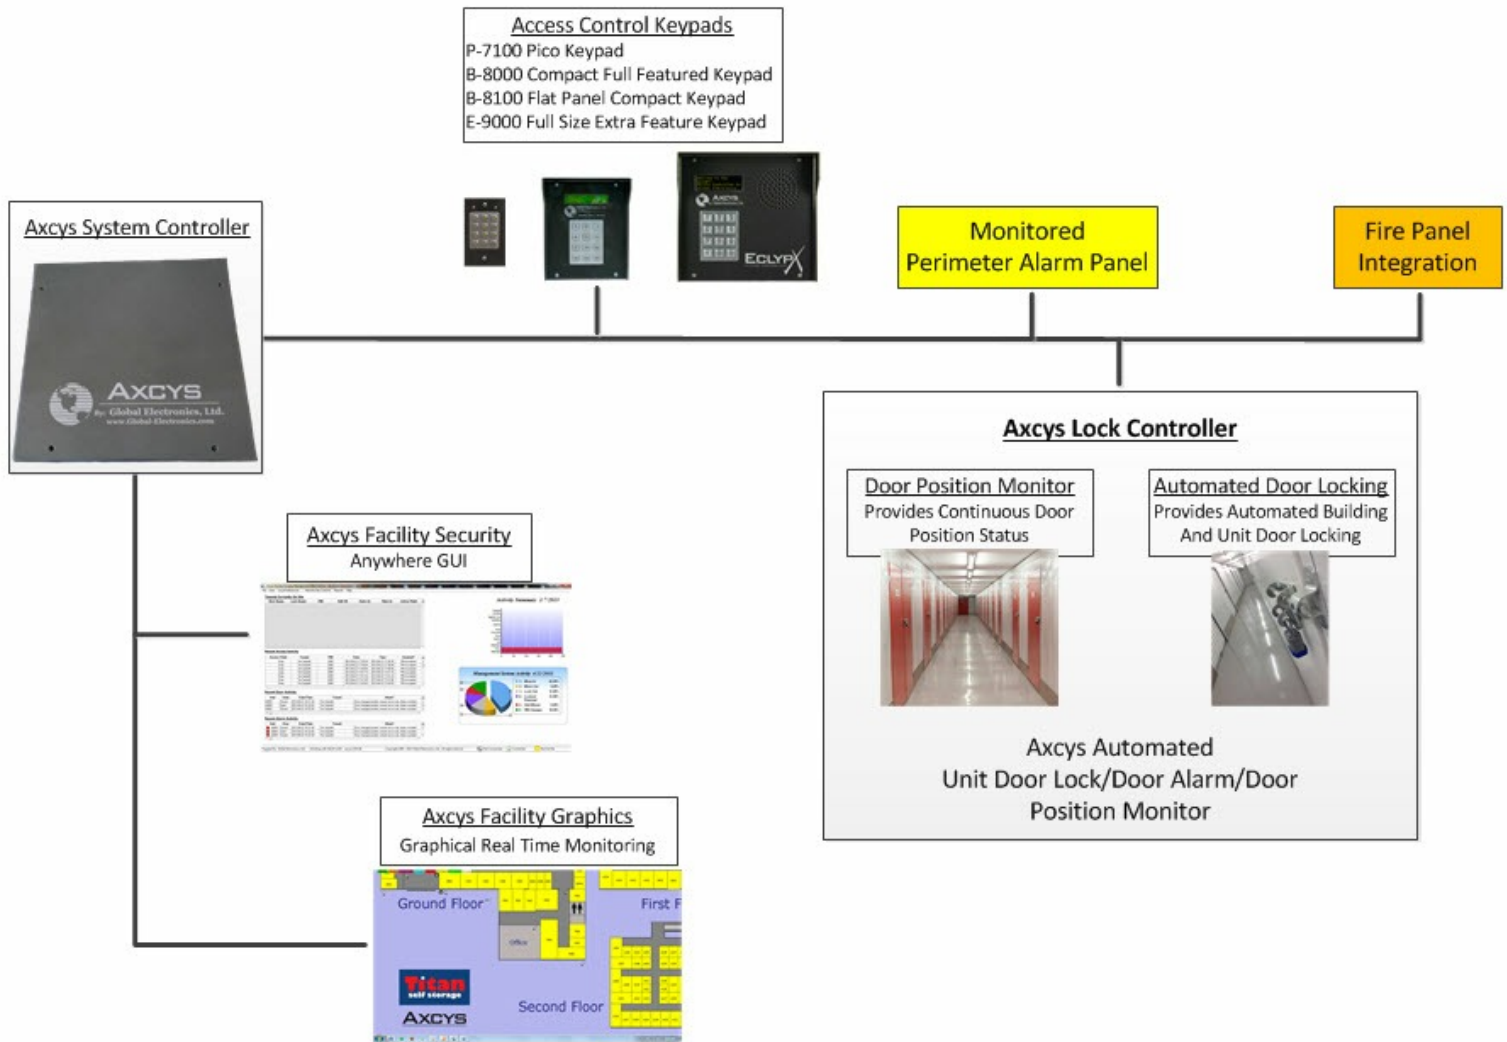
Access Control Keypads
P-7100 Pico Keypad
B-8000 Compact Full Featured Keypad
B-8100 Flat Panel Compact Keypad
E-9000 Full Size Extra Feature Keypad

Axcys System Controller

AXCYS
By: Global Electronics, Ltd.
www.Global-Electronics.com

AXCYS
ECLYPX

Monitored Perimeter Alarm Panel

Fire Panel Integration

Axcys Lock Controller

Door Position Monitor
Provides Continuous Door Position Status

Automated Door Locking
Provides Automated Building And Unit Door Locking

Axcys Automated Unit Door Lock/Door Alarm/Door Position Monitor

Axcys Facility Security
Anywhere GUI

Axcys Facility Graphics
Graphical Real Time Monitoring

Ground Floor
Office
First F
Titan self storage
AXCYS
Second Floor